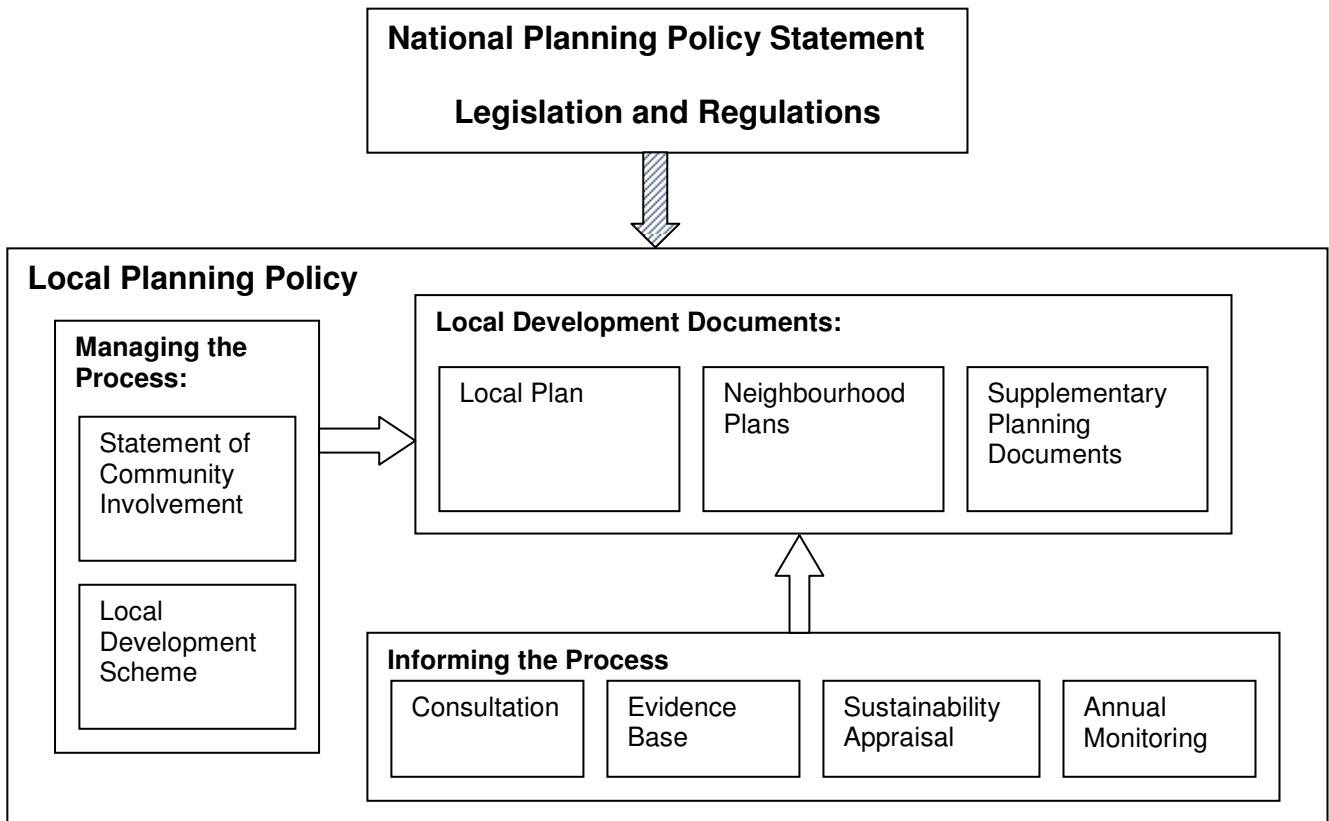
National Planning Policy Statement

Legislation and Regulations

Local Planning Policy

Managing the Process:

Statement of Community Involvement

Local Development Scheme

Local Development Documents:

Local Plan

Neighbourhood Plans

Supplementary Planning Documents

Informing the Process

Consultation

Evidence Base

Sustainability Appraisal

Annual Monitoring